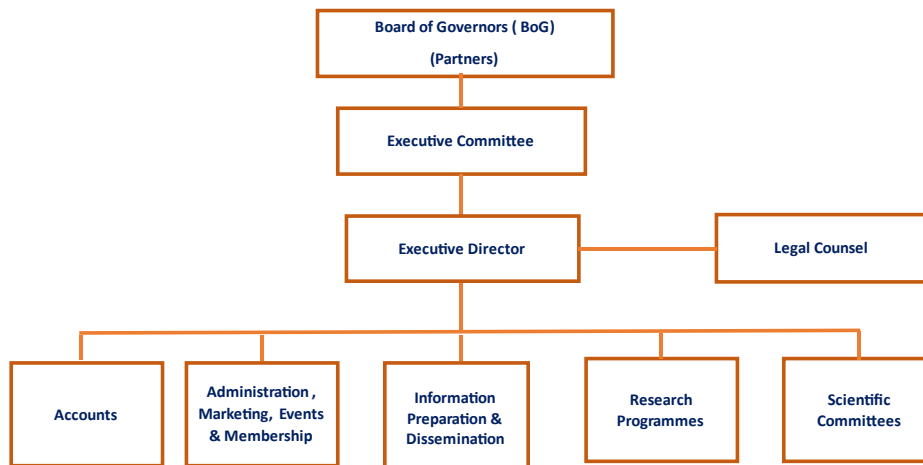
Board of Governors ( BoG)
(Partners)

Executive Committee

Executive Director

Legal Counsel

Accounts

Administration , Marketing, Events & Membership

Information Preparation & Dissemination

Research Programmes

Scientific Committees